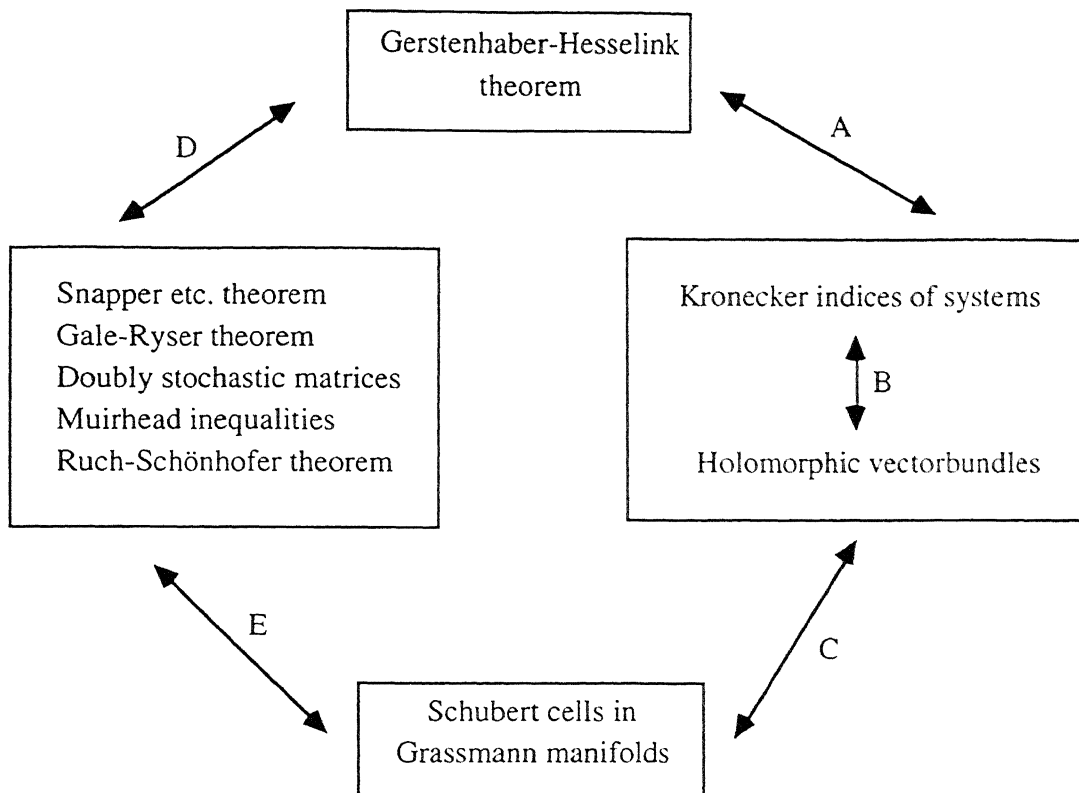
Gerstenhaber-Hesselink theorem

D

A

Snapper etc. theorem
Gale-Ryser theorem
Doubly stochastic matrices
Muirhead inequalities
Ruch-Schönhofer theorem

Kronecker indices of systems

B

Holomorphic vectorbundles

E

C

Schubert cells in Grassmann manifolds